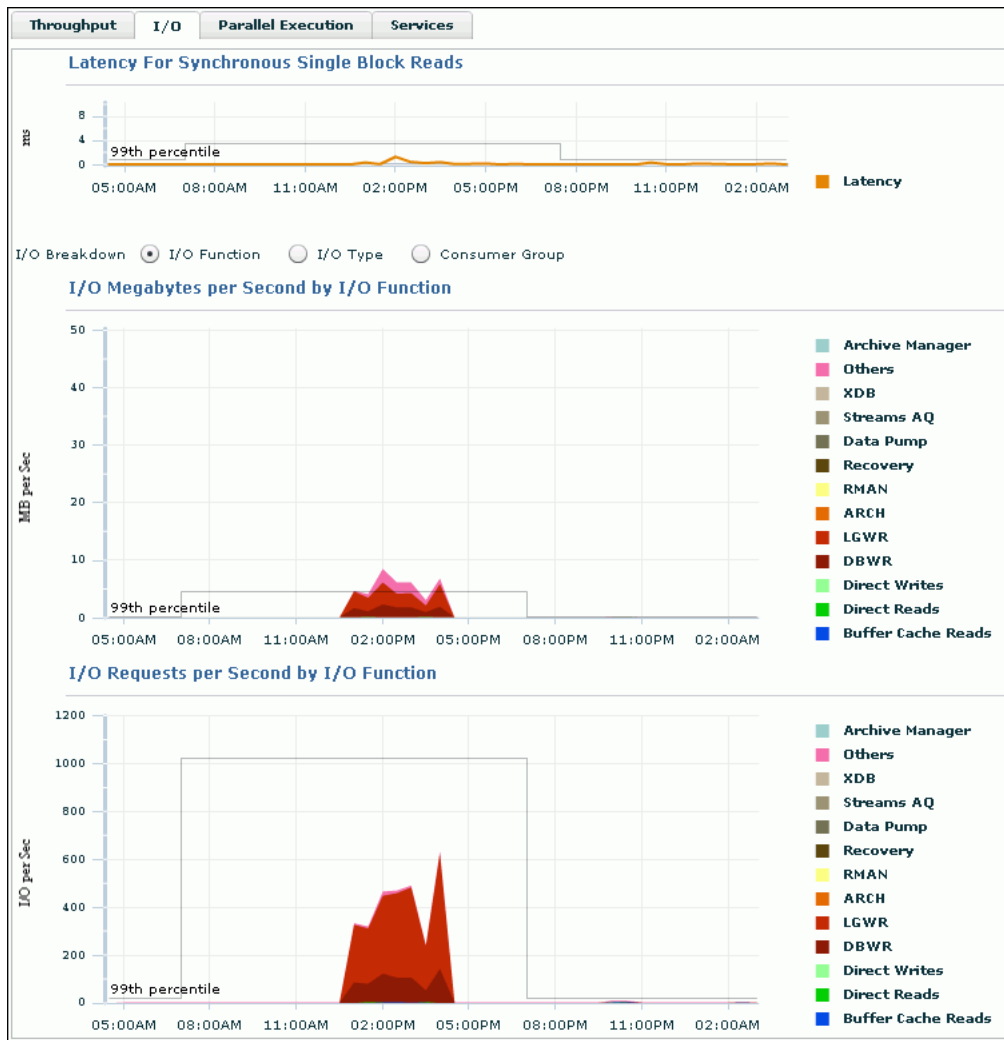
Throughput I/O Parallel Execution Services

Latency For Synchronous Single Block Reads

ms
8
4
0
99th percentile
05:00AM 08:00AM 11:00AM 02:00PM 05:00PM 08:00PM 11:00PM 02:00AM

Latency

I/O Breakdown I/O Function I/O Type Consumer Group

I/O Megabytes per Second by I/O Function

MB per Sec
50
40
30
20
10
0
99th percentile
05:00AM 08:00AM 11:00AM 02:00PM 05:00PM 08:00PM 11:00PM 02:00AM

Archive Manager
Others
XDB
Streams AQ
Data Pump
Recovery
RMAN
ARCH
LGWR
DBWR
Direct Writes
Direct Reads
Buffer Cache Reads

I/O Requests per Second by I/O Function

I/O per Sec
1200
1000
800
600
400
200
0
99th percentile
05:00AM 08:00AM 11:00AM 02:00PM 05:00PM 08:00PM 11:00PM 02:00AM

Archive Manager
Others
XDB
Streams AQ
Data Pump
Recovery
RMAN
ARCH
LGWR
DBWR
Direct Writes
Direct Reads
Buffer Cache Reads